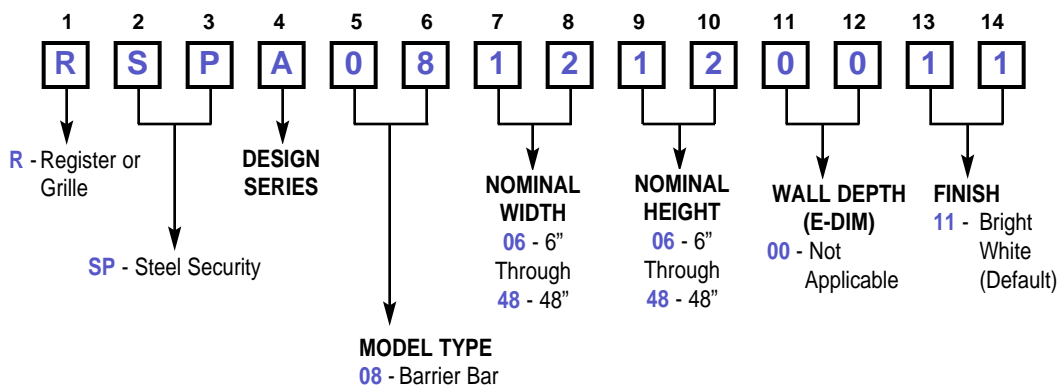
1 2 3 4 5 6 7 8 9 10 11 12 13 14

R S P A 0 8 1 2 1 2 0 0 1 1

R - Register or Grille

SP - Steel Security

DESIGN SERIES

MODEL TYPE
08 - Barrier Bar

NOMINAL WIDTH
06 - 6" Through 48 - 48"

NOMINAL HEIGHT
06 - 6" Through 48 - 48"

WALL DEPTH (E-DIM)
00 - Not Applicable

FINISH
11 - Bright White (Default)